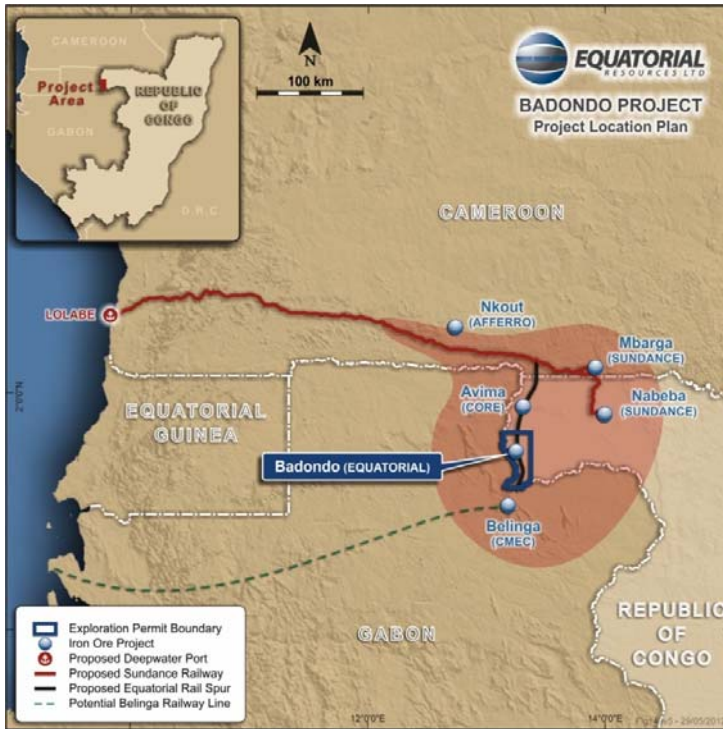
CAMEROON
Project Area
REPUBLIC OF CONGO
GABON
D.R.C.

N
100 km

EQUATORIAL RESOURCES LTD
BADONDO PROJECT
Project Location Plan

CAMEROON

LOLABE
Nkout (AFFERRO)
Mbarga (SUNDANCE)
Nabeba (SUNDANCE)
Avima (CORE)
2°0'0"N
EQUATORIAL GUINEA
Badondo (EQUATORIAL)
Belinga (CMEC)

REPUBLIC OF CONGO
GABON

Exploration Permit Boundary
Iron Ore Project
Proposed Deepwater Port
Proposed Sundance Railway
Proposed Equatorial Rail Spur
Potential Belinga Railway Line

12°0'0"E
14°0'0"E
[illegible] - 29/05/201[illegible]